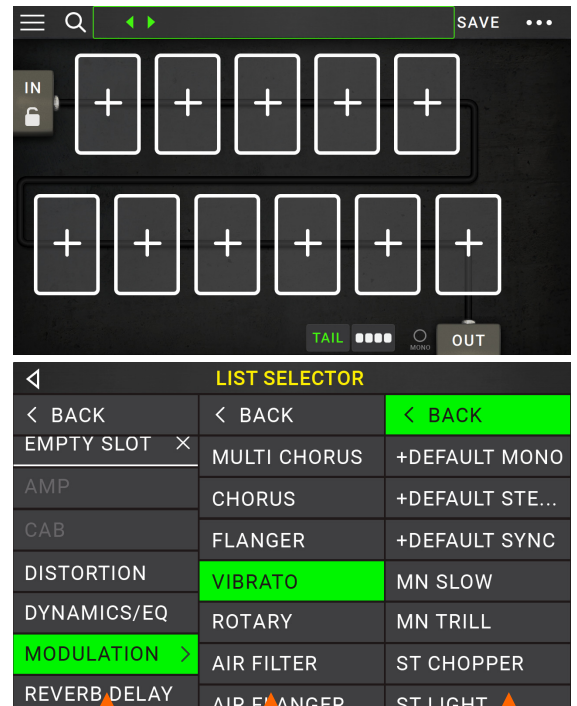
SAVE •••

IN

TAIL

MONO

OUT

LIST SELECTOR

| < BACK | < BACK | < BACK |
|---|---|---|
| EMPTY SLOT × | MULTI CHORUS | +DEFAULT MONO |
| AMP | CHORUS | +DEFAULT STE... |
| CAB | FLANGER | +DEFAULT SYNC |
| DISTORTION | VIBRATO | MN SLOW |
| DYNAMICS/EQ | ROTARY | MN TRILL |
| MODULATION > | AIR FILTER | ST CHOPPER |
| REVERB DELAY | AIR FLANGER | ST LIGHT |